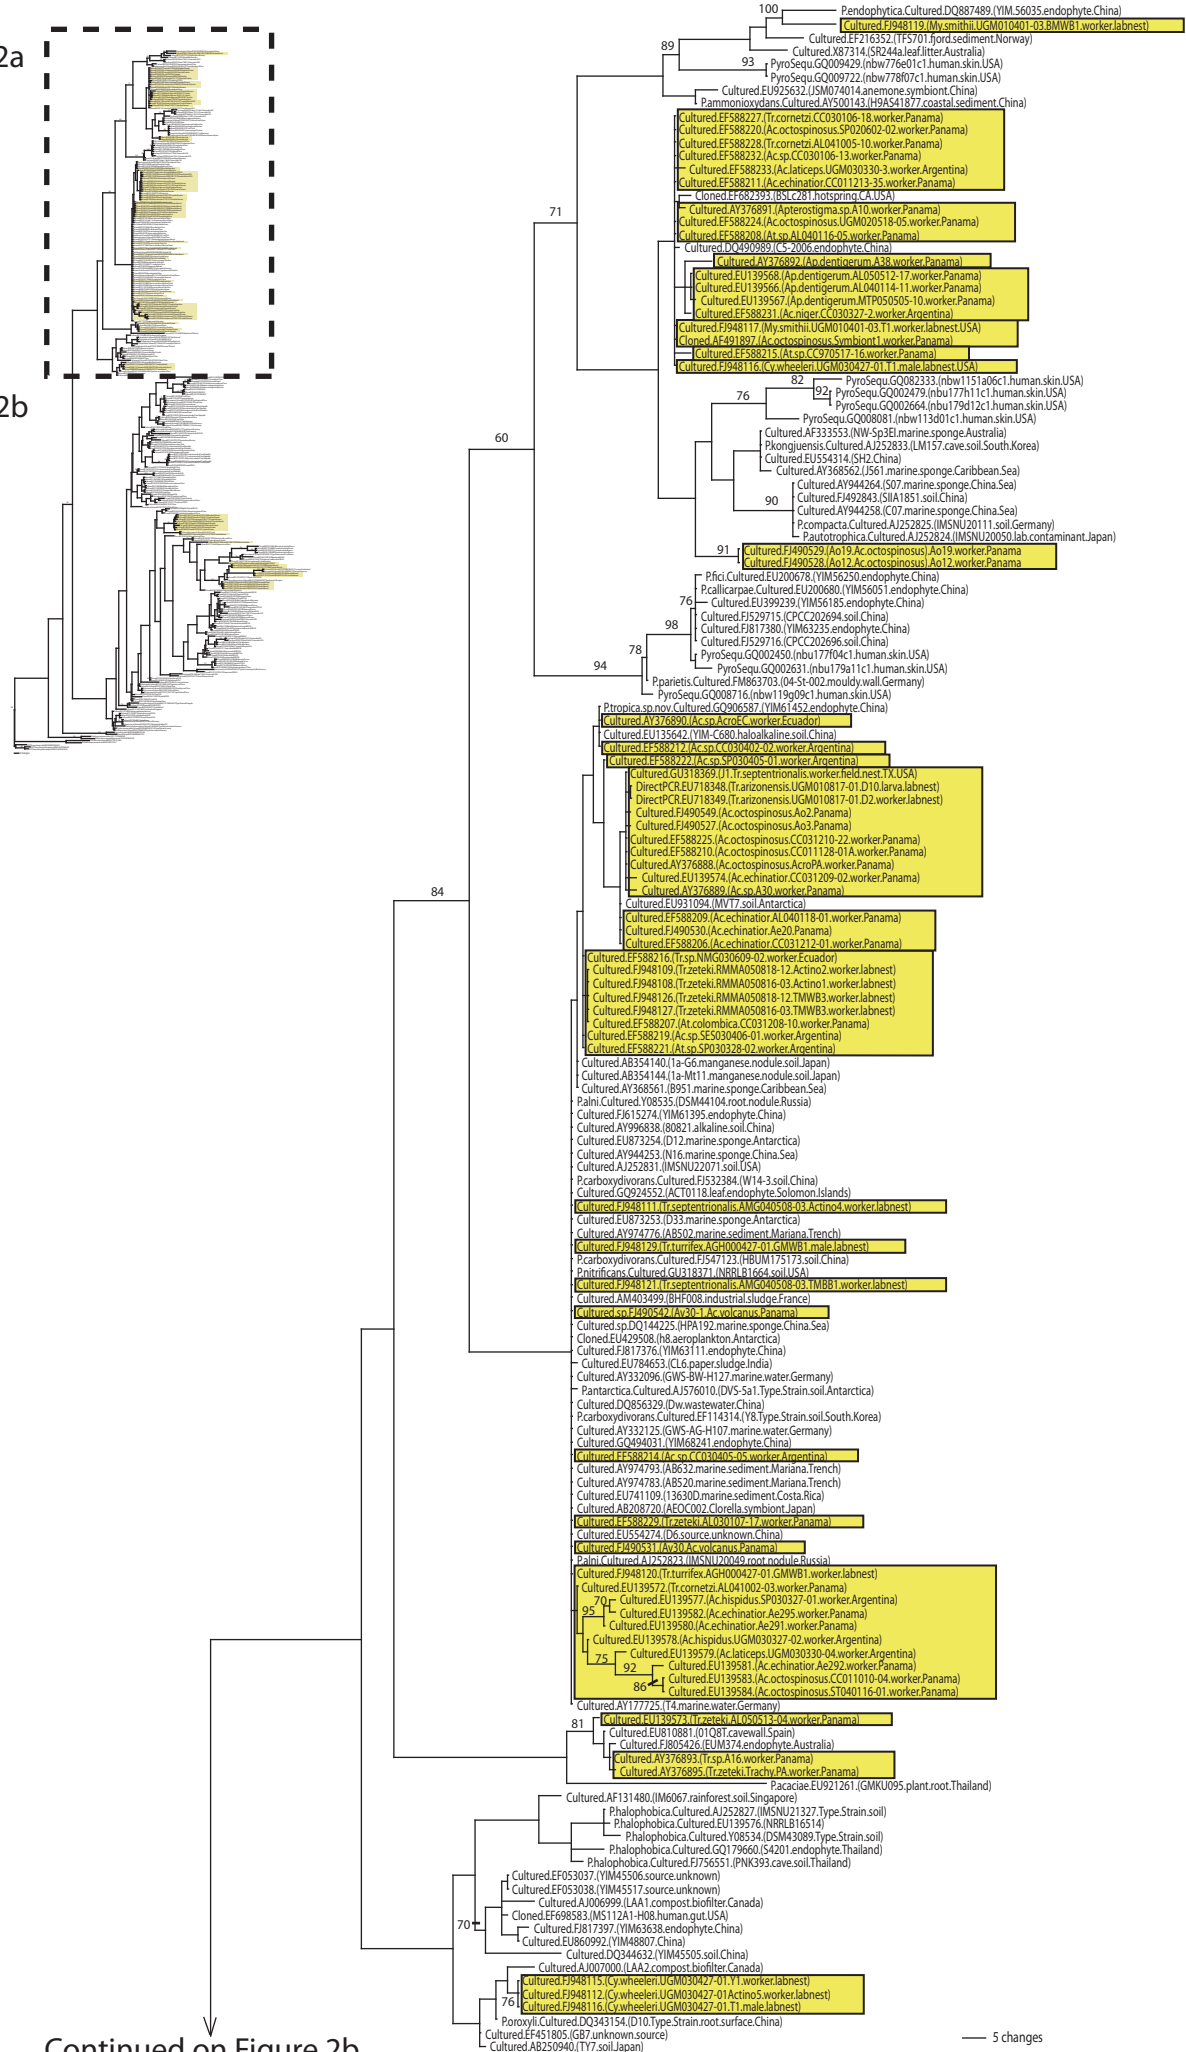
2a

2b

100 P.endophytica.Cultured.DQ887489.(YIM.56035.endophyte.China)
Cultured.FJ948119.(My.smithii.UGM010401-03.BMWB1.worker.labnest)
Cultured.EF216352.(TFS701.fjord.sediment.Norway)
89 Cultured.X87314.(SR244a.leaf.litter.Australia)
93 PyroSequ.GQ009429.(nbw776e01c1.human.skin.USA)
PyroSequ.GQ009722.(nbw778f07c1.human.skin.USA)
Cultured.EU925632.(JSM074014.anemone.symbiont.China)
P.ammonioxydans.Cultured.AY500143.(H9AS41877.coastal.sediment.China)
Cultured.EF588227.(Tr.cornetzi.CC030106-18.worker.Panama)
Cultured.EF588220.(Ac.octospinosus.SP020602-02.worker.Panama)
Cultured.EF588228.(Tr.cornetzi.AL041005-10.worker.Panama)
Cultured.EF588232.(Ac.sp.CC030106-13.worker.Panama)
Cultured.EF588233.(Ac.laticeps.UGM030330-3.worker.Argentina)
Cultured.EF588211.(Ac.echinatior.CC011213-35.worker.Panama)
Cloned.EF682393.(BSLc281.hotspring.CA.USA)
71
Cultured.AY376891.(Apterostigma.sp.A10.worker.Panama)
Cultured.EF588224.(Ac.octospinosus.UGM020518-05.worker.Panama)
Cultured.EF588208.(At.sp.AL040116-05.worker.Panama)
Cultured.DQ490989.(C5-2006.endophyte.China)
Cultured.AY376892.(Ap.dentigerum.A38.worker.Panama)
Cultured.EU139568.(Ap.dentigerum.AL050512-17.worker.Panama)
Cultured.EU139566.(Ap.dentigerum.AL040114-11.worker.Panama)
Cultured.EU139567.(Ap.dentigerum.MTP050505-10.worker.Panama)
Cultured.EF588231.(Ac.niger.CC030327-2.worker.Argentina)
Cultured.FJ948117.(My.smithii.UGM010401-03.T1.worker.labnest.USA)
Cloned.AF491897.(Ac.octospinosus.Symbiont1.worker.Panama)
Cultured.EF588215.(At.sp.CC970517-16.worker.Panama)
Cultured.FJ948116.(Cy.wheeleri.UGM030427-01.T1.male.labnest.USA)
82 PyroSequ.GQ082333.(nbw1151a06c1.human.skin.USA)
92 PyroSequ.GQ002479.(nbu177h11c1.human.skin.USA)
76 PyroSequ.GQ002664.(nbu179d12c1.human.skin.USA)
PyroSequ.GQ008081.(nbw113d01c1.human.skin.USA)
60
Cultured.AF333553.(NW-Sp3El.marine.sponge.Australia)
P.kongjuensis.Cultured.AJ252833.(LM157.cave.soil.South.Korea)
Cultured.EU554314.(SH2.China)
Cultured.AY368562.(J561.marine.sponge.Caribbean.Sea)
Cultured.AY944264.(S07.marine.sponge.China.Sea)
90 Cultured.FJ492843.(SIIA1851.soil.China)
Cultured.AY944258.(C07.marine.sponge.China.Sea)
P.compacta.Cultured.AJ252825.(IMSNU20111.soil.Germany)
P.autotrophica.Cultured.AJ252824.(IMSNU20050.lab.contaminant.Japan)
91 Cultured.FJ490529.(Ao19.Ac.octospinosus).Ao19.worker.Panama
Cultured.FJ490528.(Ao12.Ac.octospinosus).Ao12.worker.Panama
P.fici.Cultured.EU200678.(YIM56250.endophyte.China)
P.callicarpae.Cultured.EU200680.(YIM56051.endophyte.China)
76 Cultured.EU399239.(YIM56185.endophyte.China)
98 Cultured.FJ529715.(CPCC202694.soil.China)
Cultured.FJ817380.(YIM63235.endophyte.China)
Cultured.FJ529716.(CPCC202696.soil.China)
78 PyroSequ.GQ002450.(nbu177f04c1.human.skin.USA)
94 PyroSequ.GQ002631.(nbu179a11c1.human.skin.USA)
P.parietis.Cultured.FM863703.(04-St-002.mouldy.wall.Germany)
PyroSequ.GQ008716.(nbw119g09c1.human.skin.USA)
P.tropica.sp.nov.Cultured.GQ906587.(YIM61452.endophyte.China)
Cultured.AY376890.(Ac.sp.AcroEC.worker.Ecuador)
Cultured.EU135642.(YIM-C680.haloalkaline.soil.China)
Cultured.EF588212.(Ac.sp.CC030402-02.worker.Argentina)
Cultured.EF588222.(Ac.sp.SP030405-01.worker.Argentina)
Cultured.GU318369.(J1.Tr.septentrionalis.worker.field.nest.TX.USA)
DirectPCR.EU718348.(Tr.arizonensis.UGM010817-01.D10.larva.labnest)
DirectPCR.EU718349.(Tr.arizonensis.UGM010817-01.D2.worker.labnest)
Cultured.FJ490549.(Ac.octospinosus.Ao2.Panama)
Cultured.FJ490527.(Ac.octospinosus.Ao3.Panama)
Cultured.EF588225.(Ac.octospinosus.CC031210-22.worker.Panama)
Cultured.EF588210.(Ac.octospinosus.CC011128-01A.worker.Panama)
Cultured.AY376888.(Ac.octospinosus.AcroPA.worker.Panama)
Cultured.EU139574.(Ac.echinatior.CC031209-02.worker.Panama)
Cultured.AY376889.(Ac.sp.A30.worker.Panama)
84
Cultured.EU931094.(MVT7.soil.Antarctica)
Cultured.EF588209.(Ac.echinatior.AL040118-01.worker.Panama)
Cultured.FJ490530.(Ac.echinatior.Ae20.Panama)
Cultured.EF588206.(Ac.echinatior.CC031212-01.worker.Panama)
Cultured.EF588216.(Tr.sp.NMG030609-02.worker.Ecuador)
Cultured.FJ948109.(Tr.zeteki.RMMA050818-12.Actino2.worker.labnest)
Cultured.FJ948108.(Tr.zeteki.RMMA050816-03.Actino1.worker.labnest)
Cultured.FJ948126.(Tr.zeteki.RMMA050818-12.TMWB3.worker.labnest)
Cultured.FJ948127.(Tr.zeteki.RMMA050816-03.TMWB3.worker.labnest)
Cultured.EF588207.(At.colombica.CC031208-10.worker.Panama)
Cultured.EF588219.(Ac.sp.SES030406-01.worker.Argentina)
Cultured.EF588221.(At.sp.SP030328-02.worker.Argentina)
Cultured.AB354140.(1a-G6.manganese.nodule.soil.Japan)
Cultured.AB354144.(1a-Mt11.manganese.nodule.soil.Japan)
Cultured.AY368561.(B951.marine.sponge.Caribbean.Sea)
P.alni.Cultured.Y08535.(DSM44104.root.nodule.Russia)
Cultured.FJ615274.(YIM61395.endophyte.China)
Cultured.AY996838.(80821.alkaline.soil.China)
Cultured.EU873254.(D12.marine.sponge.Antarctica)
Cultured.AY944253.(N16.marine.sponge.China.Sea)
Cultured.AJ252831.(IMSNU22071.soil.USA)
P.carboxydivorans.Cultured.FJ532384.(W14-3.soil.China)
Cultured.GQ924552.(ACT0118.leaf.endophyte.Solomon.Islands)
Cultured.FJ948111.(Tr.septentrionalis.AMG040508-03.Actino4.worker.labnest)
Cultured.EU873253.(D33.marine.sponge.Antarctica)
Cultured.AY974776.(AB502.marine.sediment.Mariana.Trench)
Cultured.FJ948129.(Tr.turrifex.AGH000427-01.GMWB1.male.labnest)
P.carboxydivorans.Cultured.FJ547123.(HBUM175173.soil.China)
P.nitrificans.Cultured.GU318371.(NRRL.B1664.soil.USA)
Cultured.FJ948121.(Tr.septentrionalis.AMG040508-03.TMBB1.worker.labnest)
Cultured.AM403499.(BHF008.industrial.sludge.France)
Cultured.sp.FJ490542.(Av30-1.Ac.volcanus.Panama)
Cultured.sp.DQ144225.(HPA192.marine.sponge.China.Sea)
Cloned.EU429508.(h8.aeroplankton.Antarctica)
Cultured.FJ817376.(YIM63111.endophyte.China)
Cultured.EU784653.(CL6.paper.sludge.India)
Cultured.AY332096.(GWS-BW-H127.marine.water.Germany)
P.antarctica.Cultured.AJ576010.(DVS-5a1.Type.Strain.soil.Antarctica)
Cultured.DQ856329.(Dw.wastewater.China)
P.carboxydivorans.Cultured.EF114314.(Y8.Type.Strain.soil.South.Korea)
Cultured.AY332125.(GWS-AG-H107.marine.water.Germany)
Cultured.GQ494031.(YIM68241.endophyte.China)
Cultured.EF588214.(Ac.sp.CC030405-05.worker.Argentina)
Cultured.AY974793.(AB632.marine.sediment.Mariana.Trench)
Cultured.AY974783.(AB520.marine.sediment.Mariana.Trench)
Cultured.EU741109.(13630D.marine.sediment.Costa.Rica)
Cultured.AB208720.(AEOC002.Clorella.symbiont.Japan)
Cultured.EF588229.(Tr.zeteki.AL030107-17.worker.Panama)
Cultured.EU554274.(D6.source.unknown.China)
Cultured.FJ490531.(Av30.Ac.volcanus.Panama)
P.alni.Cultured.AJ252823.(IMSNU20049.root.nodule.Russia)
Cultured.FJ948120.(Tr.turrifex.AGH000427-01.GMWB1.worker.labnest)
Cultured.EU139572.(Tr.cornetzi.AL041002-03.worker.Panama)
70 Cultured.EU139577.(Ac.hispidus.SP030327-01.worker.Argentina)
95 Cultured.EU139582.(Ac.echinatior.Ae295.worker.Panama)
Cultured.EU139580.(Ac.echinatior.Ae291.worker.Panama)
Cultured.EU139578.(Ac.hispidus.UGM030327-02.worker.Argentina)
Cultured.EU139579.(Ac.laticeps.UGM030330-04.worker.Argentina)
75 92 Cultured.EU139581.(Ac.echinatior.Ae292.worker.Panama)
86 Cultured.EU139583.(Ac.octospinosus.CC011010-04.worker.Panama)
Cultured.EU139584.(Ac.octospinosus.ST040116-01.worker.Panama)
Cultured.AY177725.(T4.marine.water.Germany)
81 Cultured.EU139573.(Tr.zeteki.AL050513-04.worker.Panama)
Cultured.EU810881.(01Q8T.cavewall.Spain)
Cultured.FJ805426.(EUM374.endophyte.Australia)
Cultured.AY376893.(Tr.sp.A16.worker.Panama)
Cultured.AY376895.(Tr.zeteki.Trachy.PA.worker.Panama)
P.acaciae.EU921261.(GMKU095.plant.root.Thailand)
Cultured.AF131480.(IM6067.rainforest.soil.Singapore)
P.halophobica.Cultured.AJ252827.(IMSNU21327.Type.Strain.soil)
P.halophobica.Cultured.EU139576.(NRRLB16514)
P.halophobica.Cultured.Y08534.(DSM43089.Type.Strain.soil)
P.halophobica.Cultured.GQ179660.(S4201.endophyte.Thailand)
P.halophobica.Cultured.FJ756551.(PNK393.cave.soil.Thailand)
Cultured.EF053037.(YIM45506.source.unknown)
Cultured.EF053038.(YIM45517.source.unknown)
Cultured.AJ006999.(LAA1.compost.biofilter.Canada)
Cloned.EF698583.(MS112A1-H08.human.gut.USA)
70 Cultured.FJ817397.(YIM63638.endophyte.China)
Cultured.EU860992.(YIM48807.China)
Cultured.DQ344632.(YIM45505.soil.China)
Cultured.AJ007000.(LAA2.compost.biofilter.Canada)
Cultured.FJ948115.(Cy.wheeleri.UGM030427-01.Y1.worker.labnest)
Cultured.FJ948112.(Cy.wheeleri.UGM030427-01Actino5.worker.labnest)
76 Cultured.FJ948116.(Cy.wheeleri.UGM030427-01.T1.male.labnest)
P.oroxyli.Cultured.DQ343154.(D10.Type.Strain.root.surface.China)
Cultured.EF451805.(GB7.unknown.source)
Cultured.AB250940.(TY7.soil.Japan)

5 changes

Continued on Figure 2b